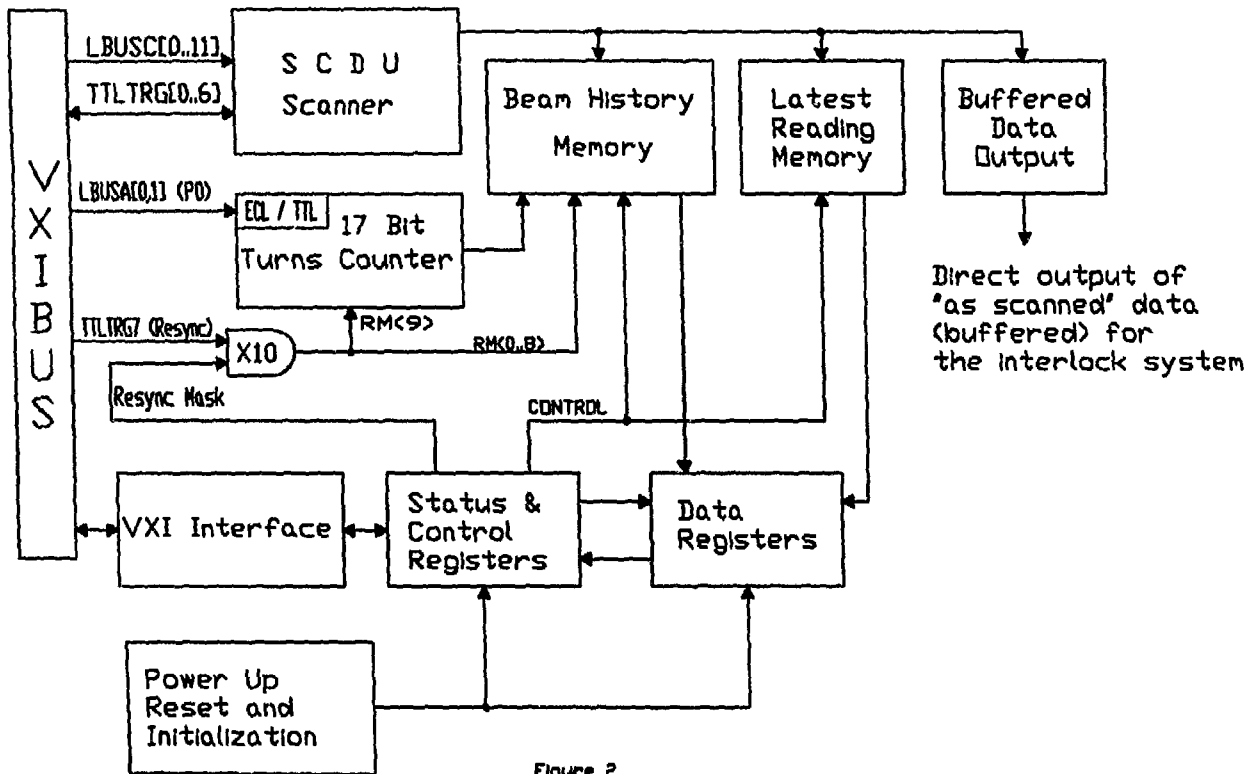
VXIBUS

LBUSC[0..11]

TTLTRG[0..6]

S C D U Scanner

Beam History Memory

Latest Reading Memory

Buffered Data Output

LBUSA[0,1] (P0)

ECL / TTL

17 Bit Turns Counter

Direct output of 'as scanned' data (buffered) for the interlock system

RM<9>

TTLTRG7 (Resync)

X10

RM<0..8>

Resync Mask

CONTROL

VXI Interface

Status & Control Registers

Data Registers

Power Up Reset and Initialization

Figure 2